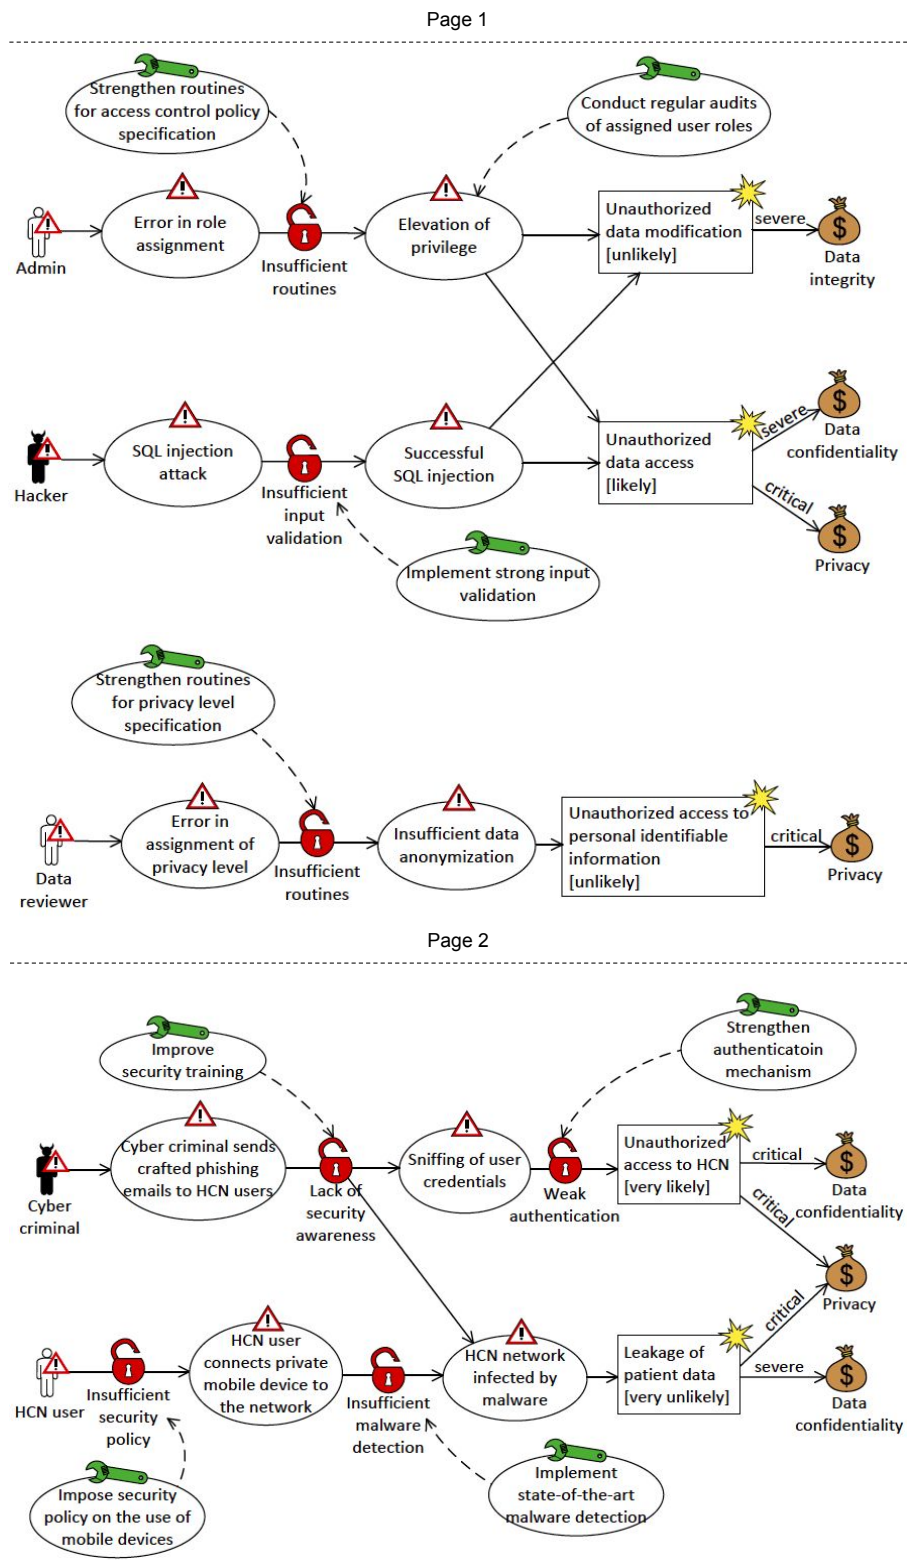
Page 1

Strengthen routines for access control policy specification

Conduct regular audits of assigned user roles

Admin

Error in role assignment

Insufficient routines

Elevation of privilege

Unauthorized data modification [unlikely]

severe

Data integrity

Hacker

SQL injection attack

Insufficient input validation

Successful SQL injection

Unauthorized data access [likely]

severe

Data confidentiality

critical

Privacy

Implement strong input validation

Strengthen routines for privacy level specification

Data reviewer

Error in assignment of privacy level

Insufficient routines

Insufficient data anonymization

Unauthorized access to personal identifiable information [unlikely]

critical

Privacy

Page 2

Improve security training

Strengthen authenticatoin mechanism

Cyber criminal

Cyber criminal sends crafted phishing emails to HCN users

Lack of security awareness

Sniffing of user credentials

Weak authentication

Unauthorized access to HCN [very likely]

critical

Data confidentiality

critical

Privacy

HCN user

Insufficient security policy

HCN user connects private mobile device to the network

Insufficient malware detection

HCN network infected by malware

Leakage of patient data [very unlikely]

critical

severe

Data confidentiality

Impose security policy on the use of mobile devices

Implement state-of-the-art malware detection